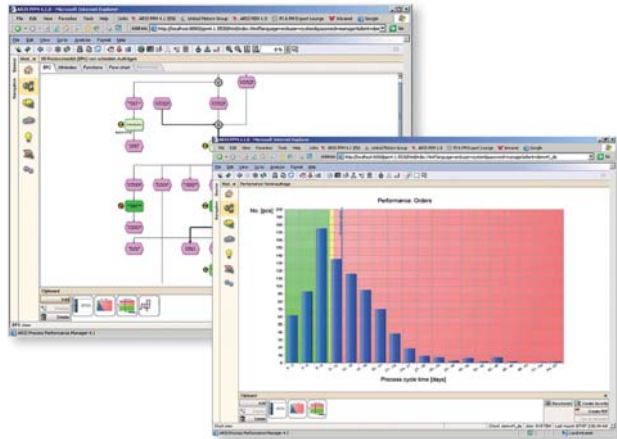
ARIS PPM 4.1.0 - Microsoft Internet Explorer

File Edit View Favorites Tools Help

EPC Attributes Functions Flow chart

ARIS PPM 4.1.0 - Microsoft Internet Explorer

File Edit View Favorites Tools Help

Performance: Orders

No. [pcs]

Process cycle time [days]

ARIS Process Performance Manager 4.1